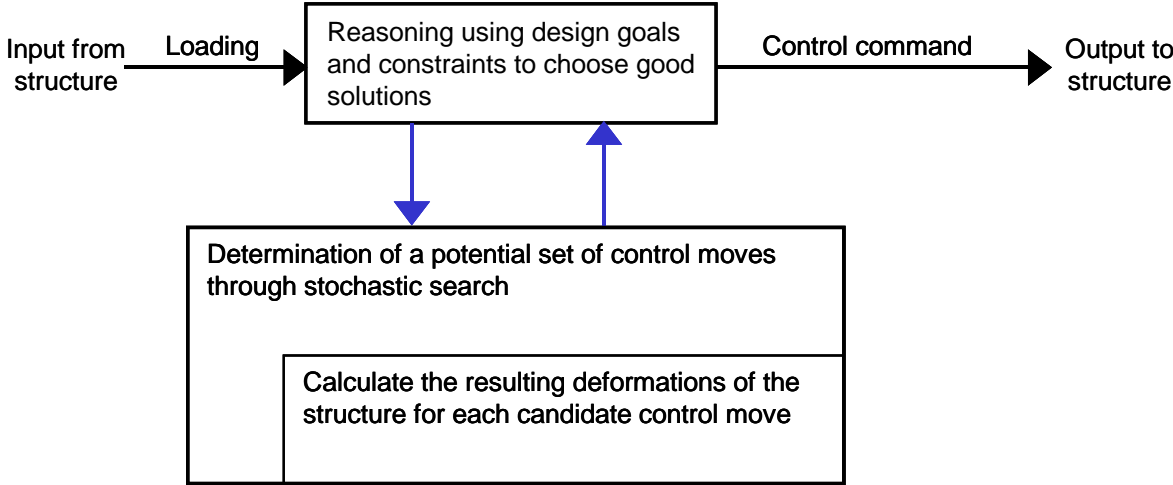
Input from structure

Loading

Reasoning using design goals and constraints to choose good solutions

Control command

Output to structure

Determination of a potential set of control moves through stochastic search

Calculate the resulting deformations of the structure for each candidate control move